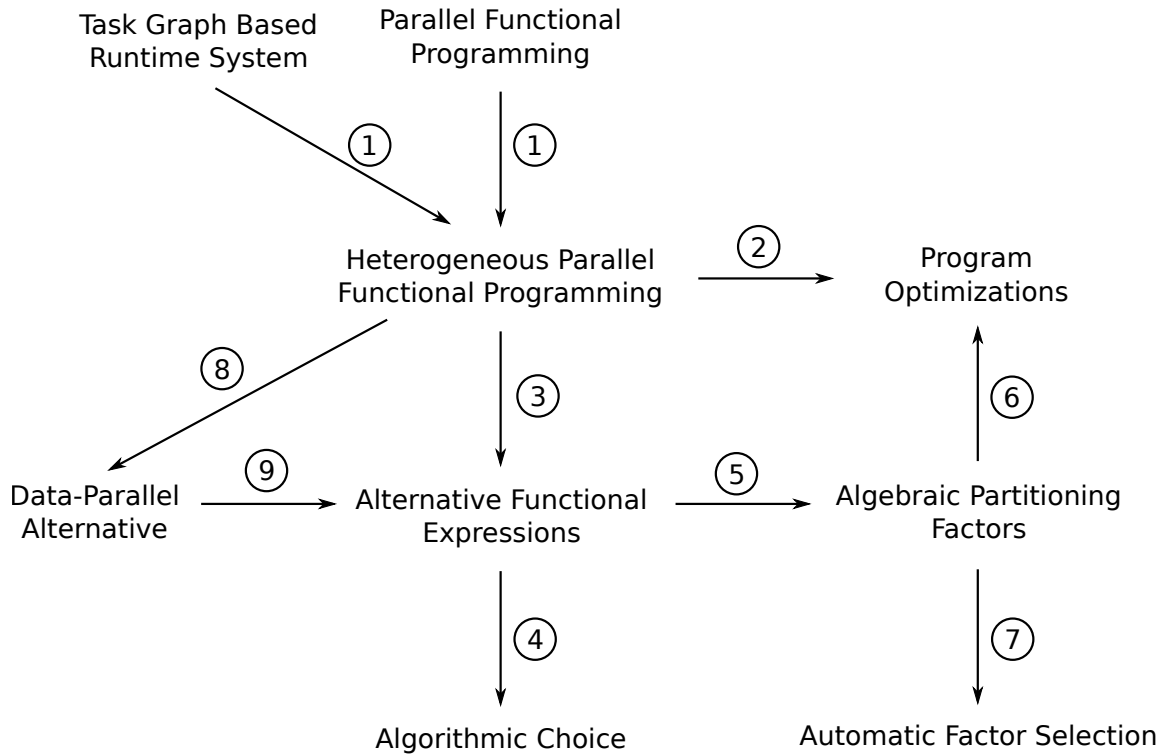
Task Graph Based Runtime System

Parallel Functional Programming

1

1

Heterogeneous Parallel Functional Programming

2

Program Optimizations

8

3

6

Data-Parallel Alternative

9

Alternative Functional Expressions

5

Algebraic Partitioning Factors

4

7

Algorithmic Choice

Automatic Factor Selection